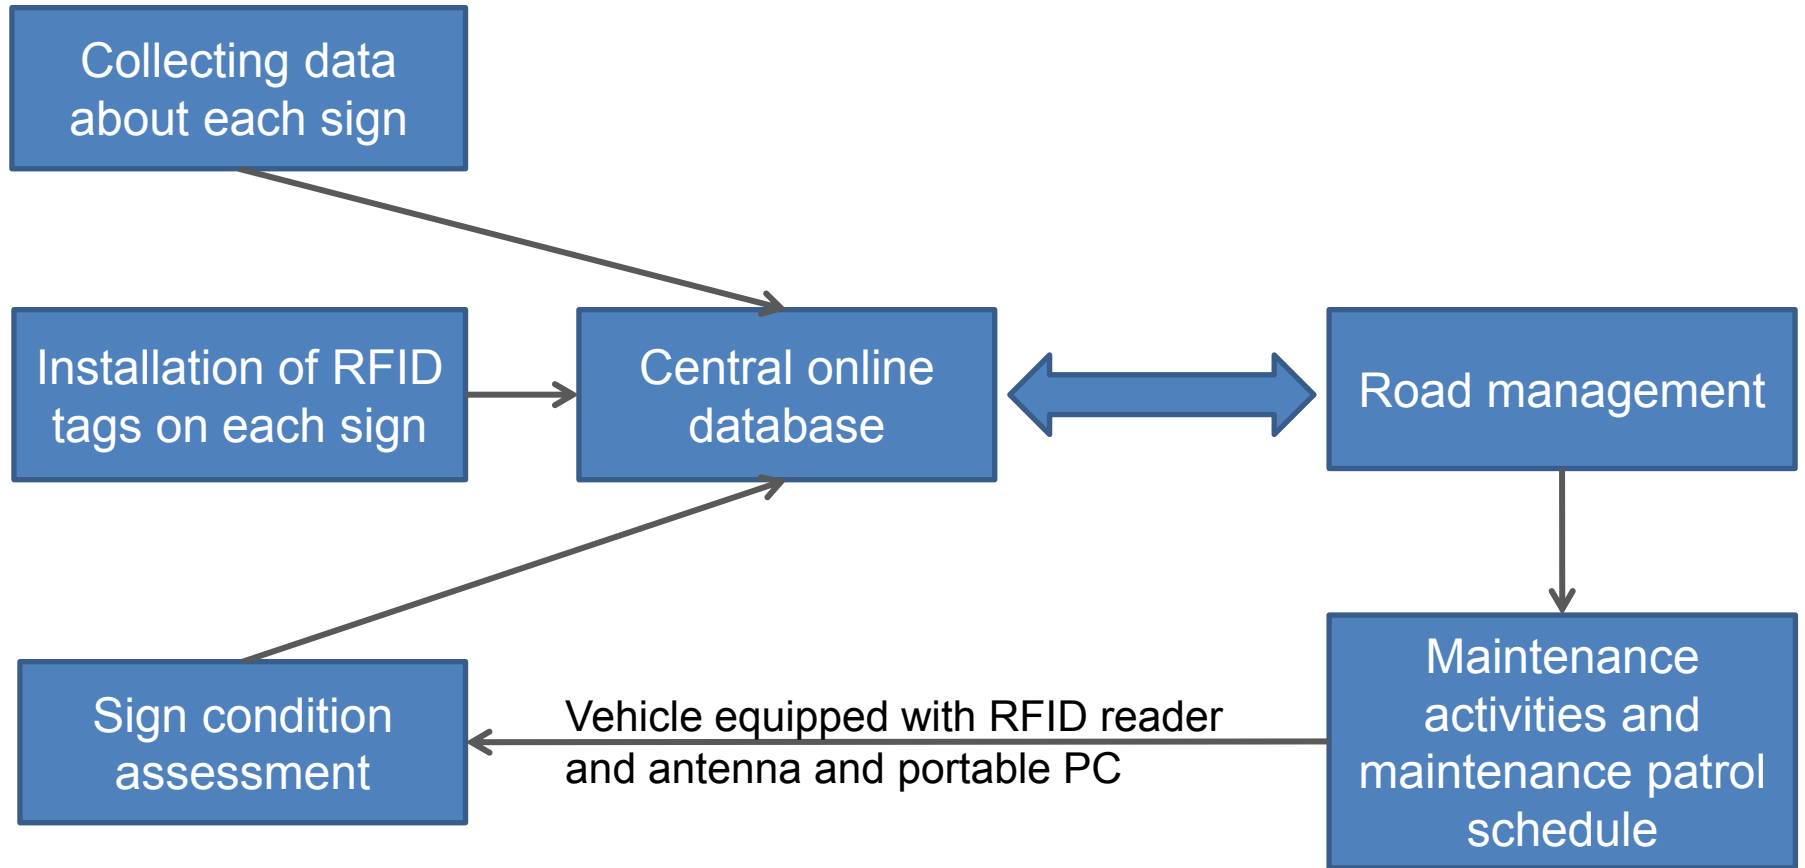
Collecting data about each sign

Installation of RFID tags on each sign

Central online database

Road management

Sign condition assessment

Vehicle equipped with RFID reader and antenna and portable PC

Maintenance activities and maintenance patrol schedule